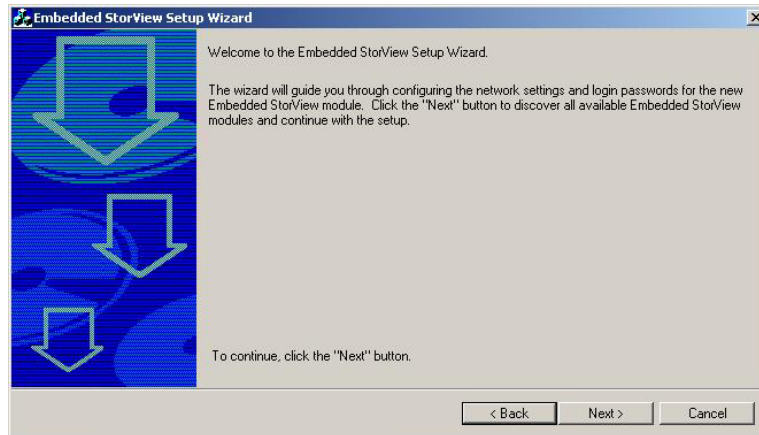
Embedded StorView Setup Wizard

Welcome to the Embedded StorView Setup Wizard.

The wizard will guide you through configuring the network settings and login passwords for the new Embedded StorView module. Click the "Next" button to discover all available Embedded StorView modules and continue with the setup.

To continue, click the "Next" button.

< Back
Next >
Cancel